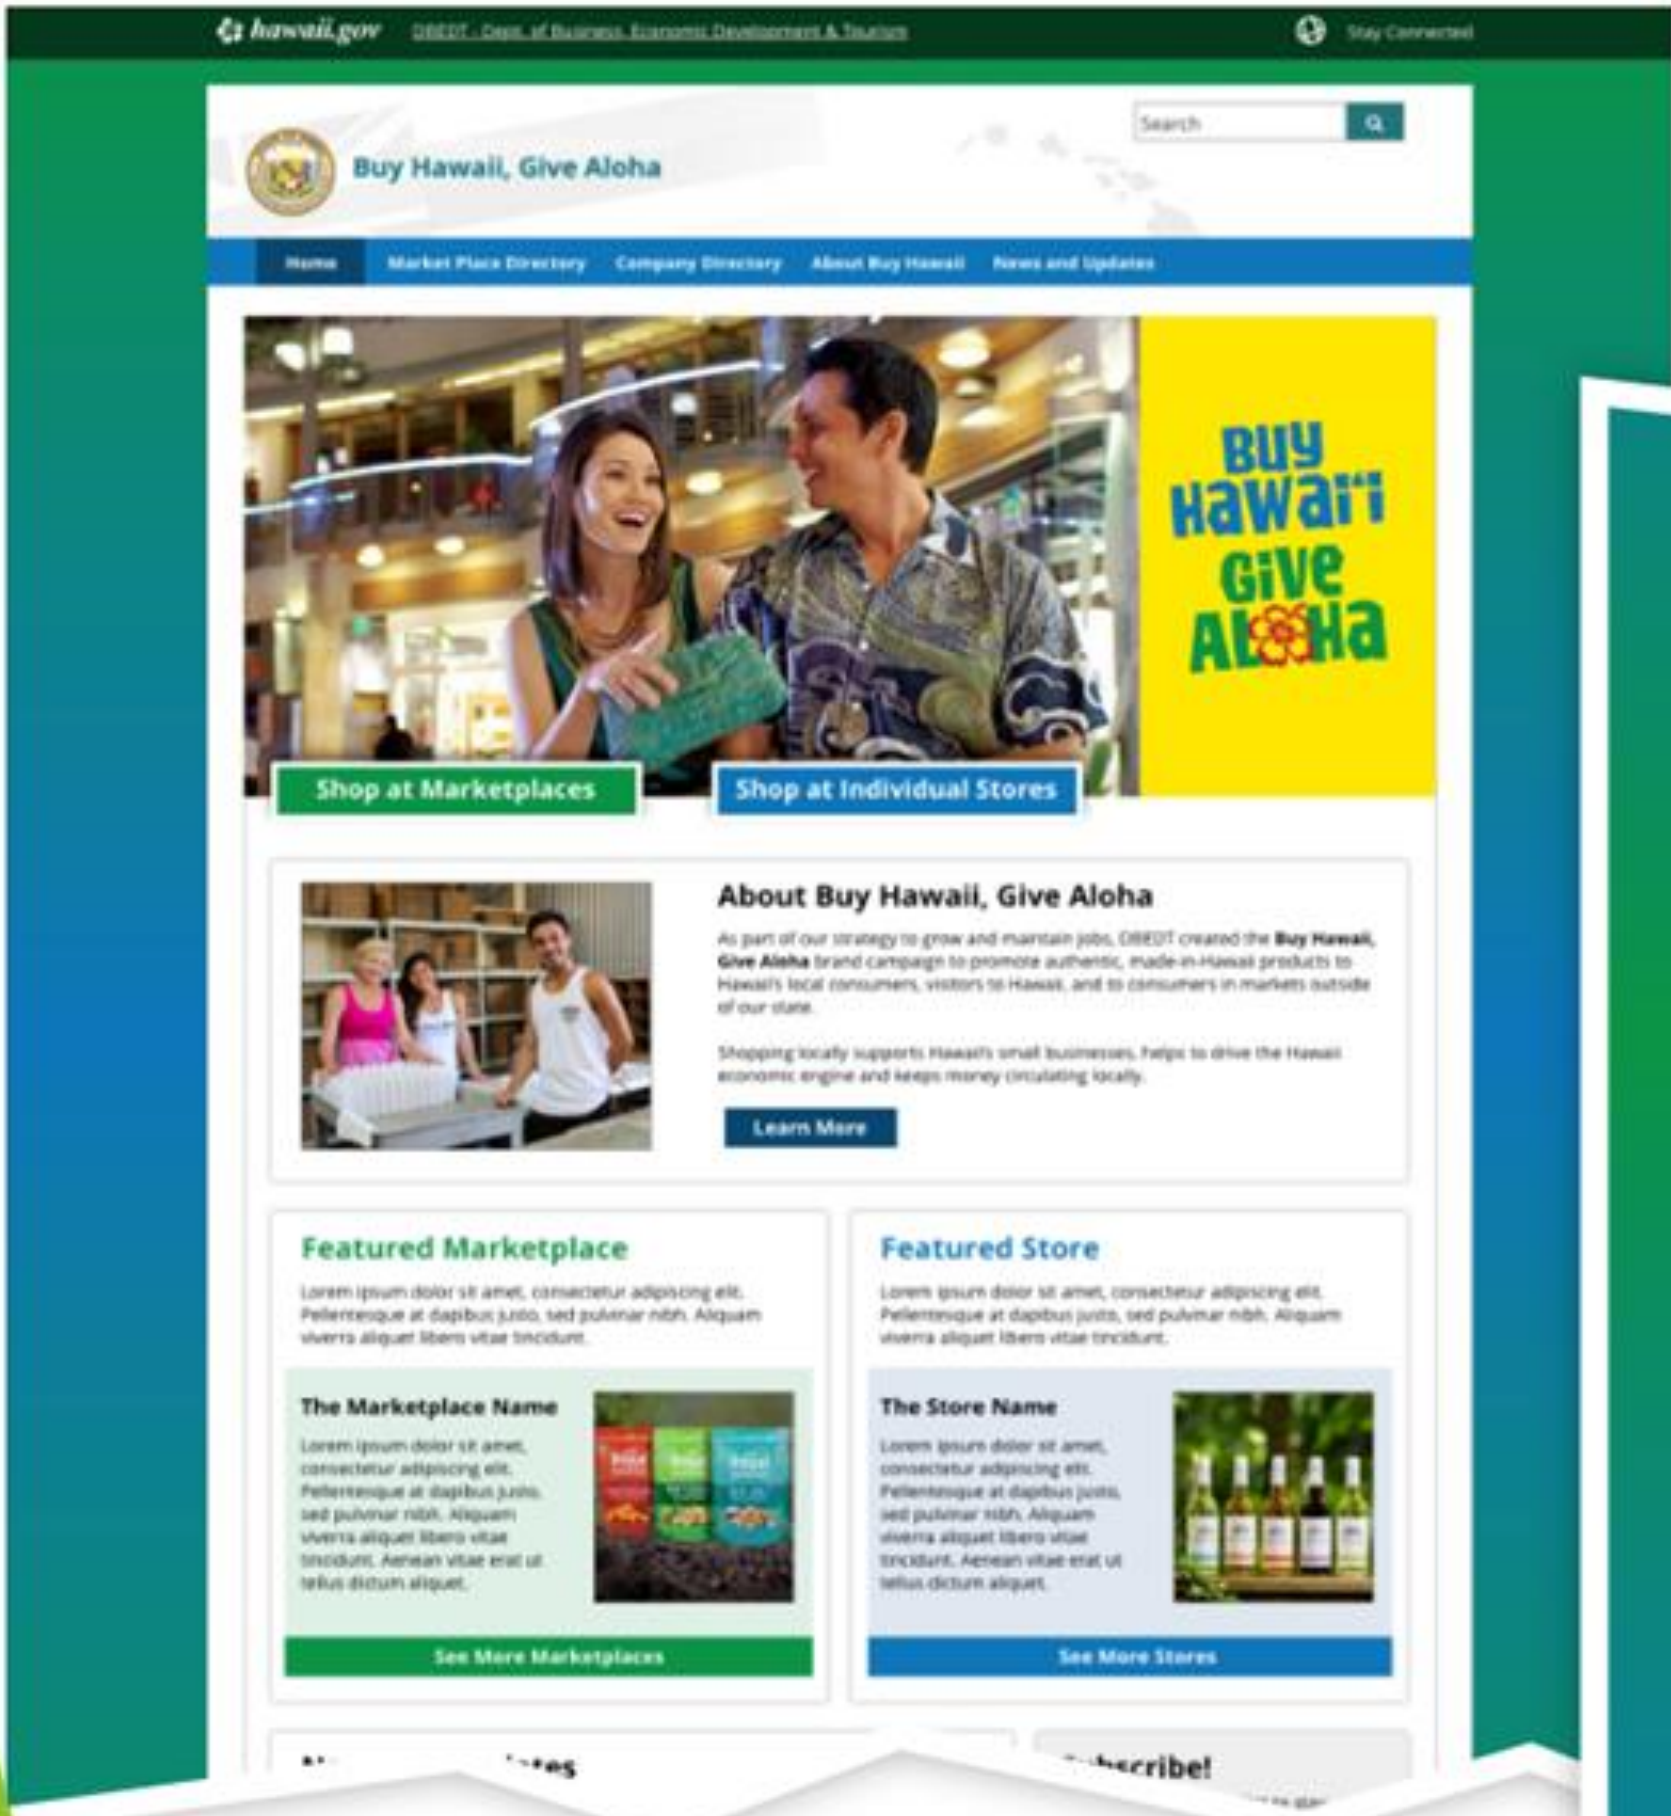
hawaii.gov DBEDT - Dept. of Business, Economic Development & Tourism

Stay Connected

Search

Buy Hawaii, Give Aloha

Home Market Place Directory Company Directory About Buy Hawaii News and Updates

BUY HAWAI'I GIVE ALOHA

Shop at Marketplaces

Shop at Individual Stores

About Buy Hawaii, Give Aloha

As part of our strategy to grow and maintain jobs, DBEDT created the **Buy Hawaii, Give Aloha** brand campaign to promote authentic, made-in-Hawaii products to Hawaii's local consumers, visitors to Hawaii, and to consumers in markets outside of our state.

Shopping locally supports Hawaii's small businesses, helps to drive the Hawaii economic engine and keeps money circulating locally.

Learn More

Featured Marketplace

Lorem ipsum dolor sit amet, consectetur adipiscing elit. Pellentesque at dapibus justo, sed pulvinar nibh. Aliquam viverra aliquet libero vitae tincidunt.

The Marketplace Name

Lorem ipsum dolor sit amet, consectetur adipiscing elit. Pellentesque at dapibus justo, sed pulvinar nibh. Aliquam viverra aliquet libero vitae tincidunt. Aenean vitae erat ut tellus dictum aliquet.

See More Marketplaces

Featured Store

Lorem ipsum dolor sit amet, consectetur adipiscing elit. Pellentesque at dapibus justo, sed pulvinar nibh. Aliquam viverra aliquet libero vitae tincidunt.

The Store Name

Lorem ipsum dolor sit amet, consectetur adipiscing elit. Pellentesque at dapibus justo, sed pulvinar nibh. Aliquam viverra aliquet libero vitae tincidunt. Aenean vitae erat ut tellus dictum aliquet.

See More Stores

N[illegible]tes

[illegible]bscribe!